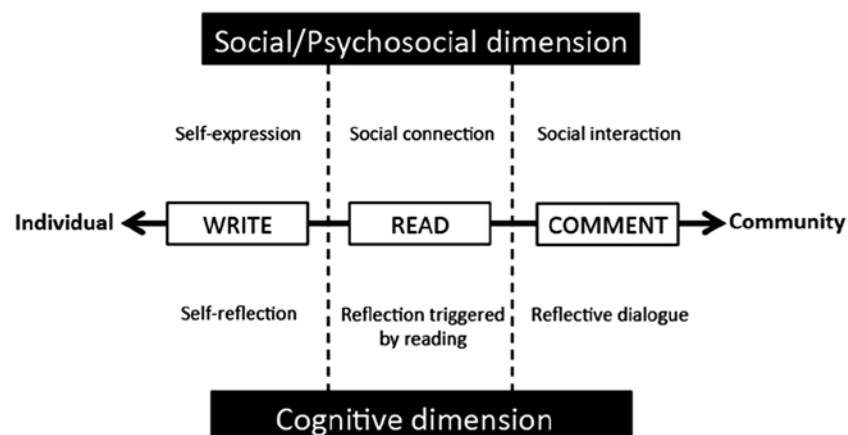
Social/Psychosocial dimension

Self-expression

Social connection

Social interaction

Individual

WRITE

READ

COMMENT

Community

Self-reflection

Reflection triggered by reading

Reflective dialogue

Cognitive dimension